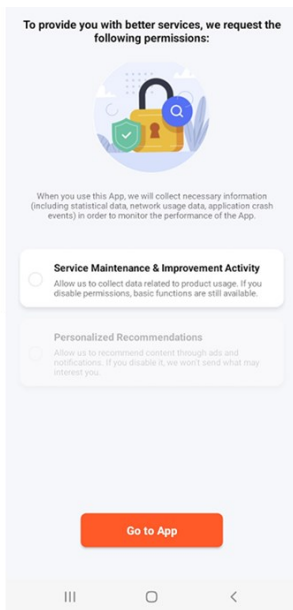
To provide you with better services, we request the following permissions:

When you use this App, we will collect necessary information (including statistical data, network usage data, application crash events) in order to monitor the performance of the App.

Service Maintenance & Improvement Activity
Allow us to collect data related to product usage. If you disable permissions, basic functions are still available.

Personalized Recommendations
Allow us to recommend content through ads and notifications. If you disable it, we won't send what may interest you.

Go to App